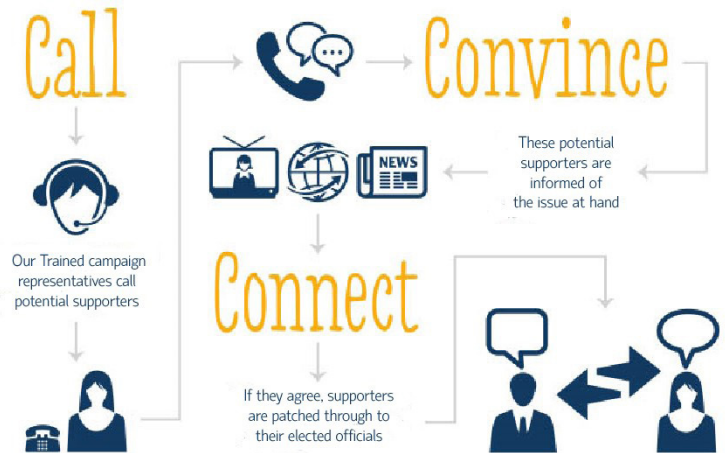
Call

Our Trained campaign representatives call potential supporters

Convince

These potential supporters are informed of the issue at hand

NEWS

Connect

If they agree, supporters are patched through to their elected officials